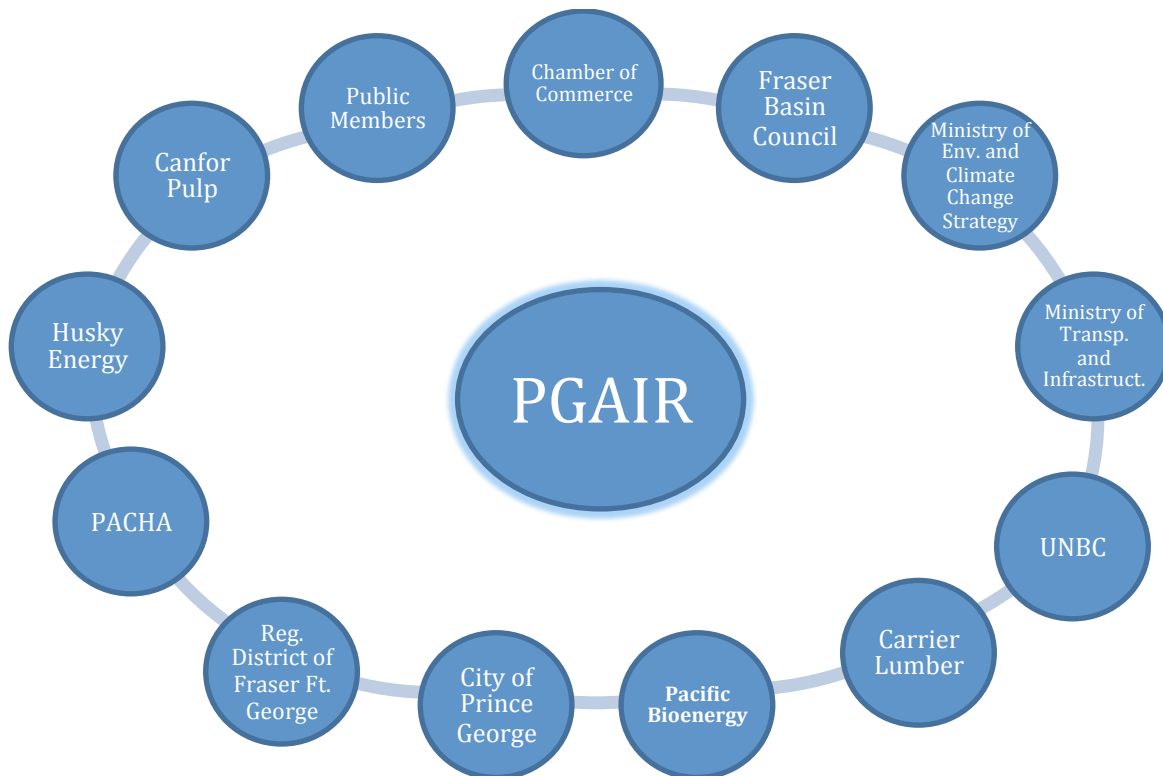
PGAIR

Chamber of Commerce

Fraser Basin Council

Ministry of Env. and Climate Change Strategy

Ministry of Transp. and Infrastruct.

UNBC

Carrier Lumber

Pacific Bioenergy

City of Prince George

Reg. District of Fraser Ft. George

PACHA

Husky Energy

Canfor Pulp

Public Members